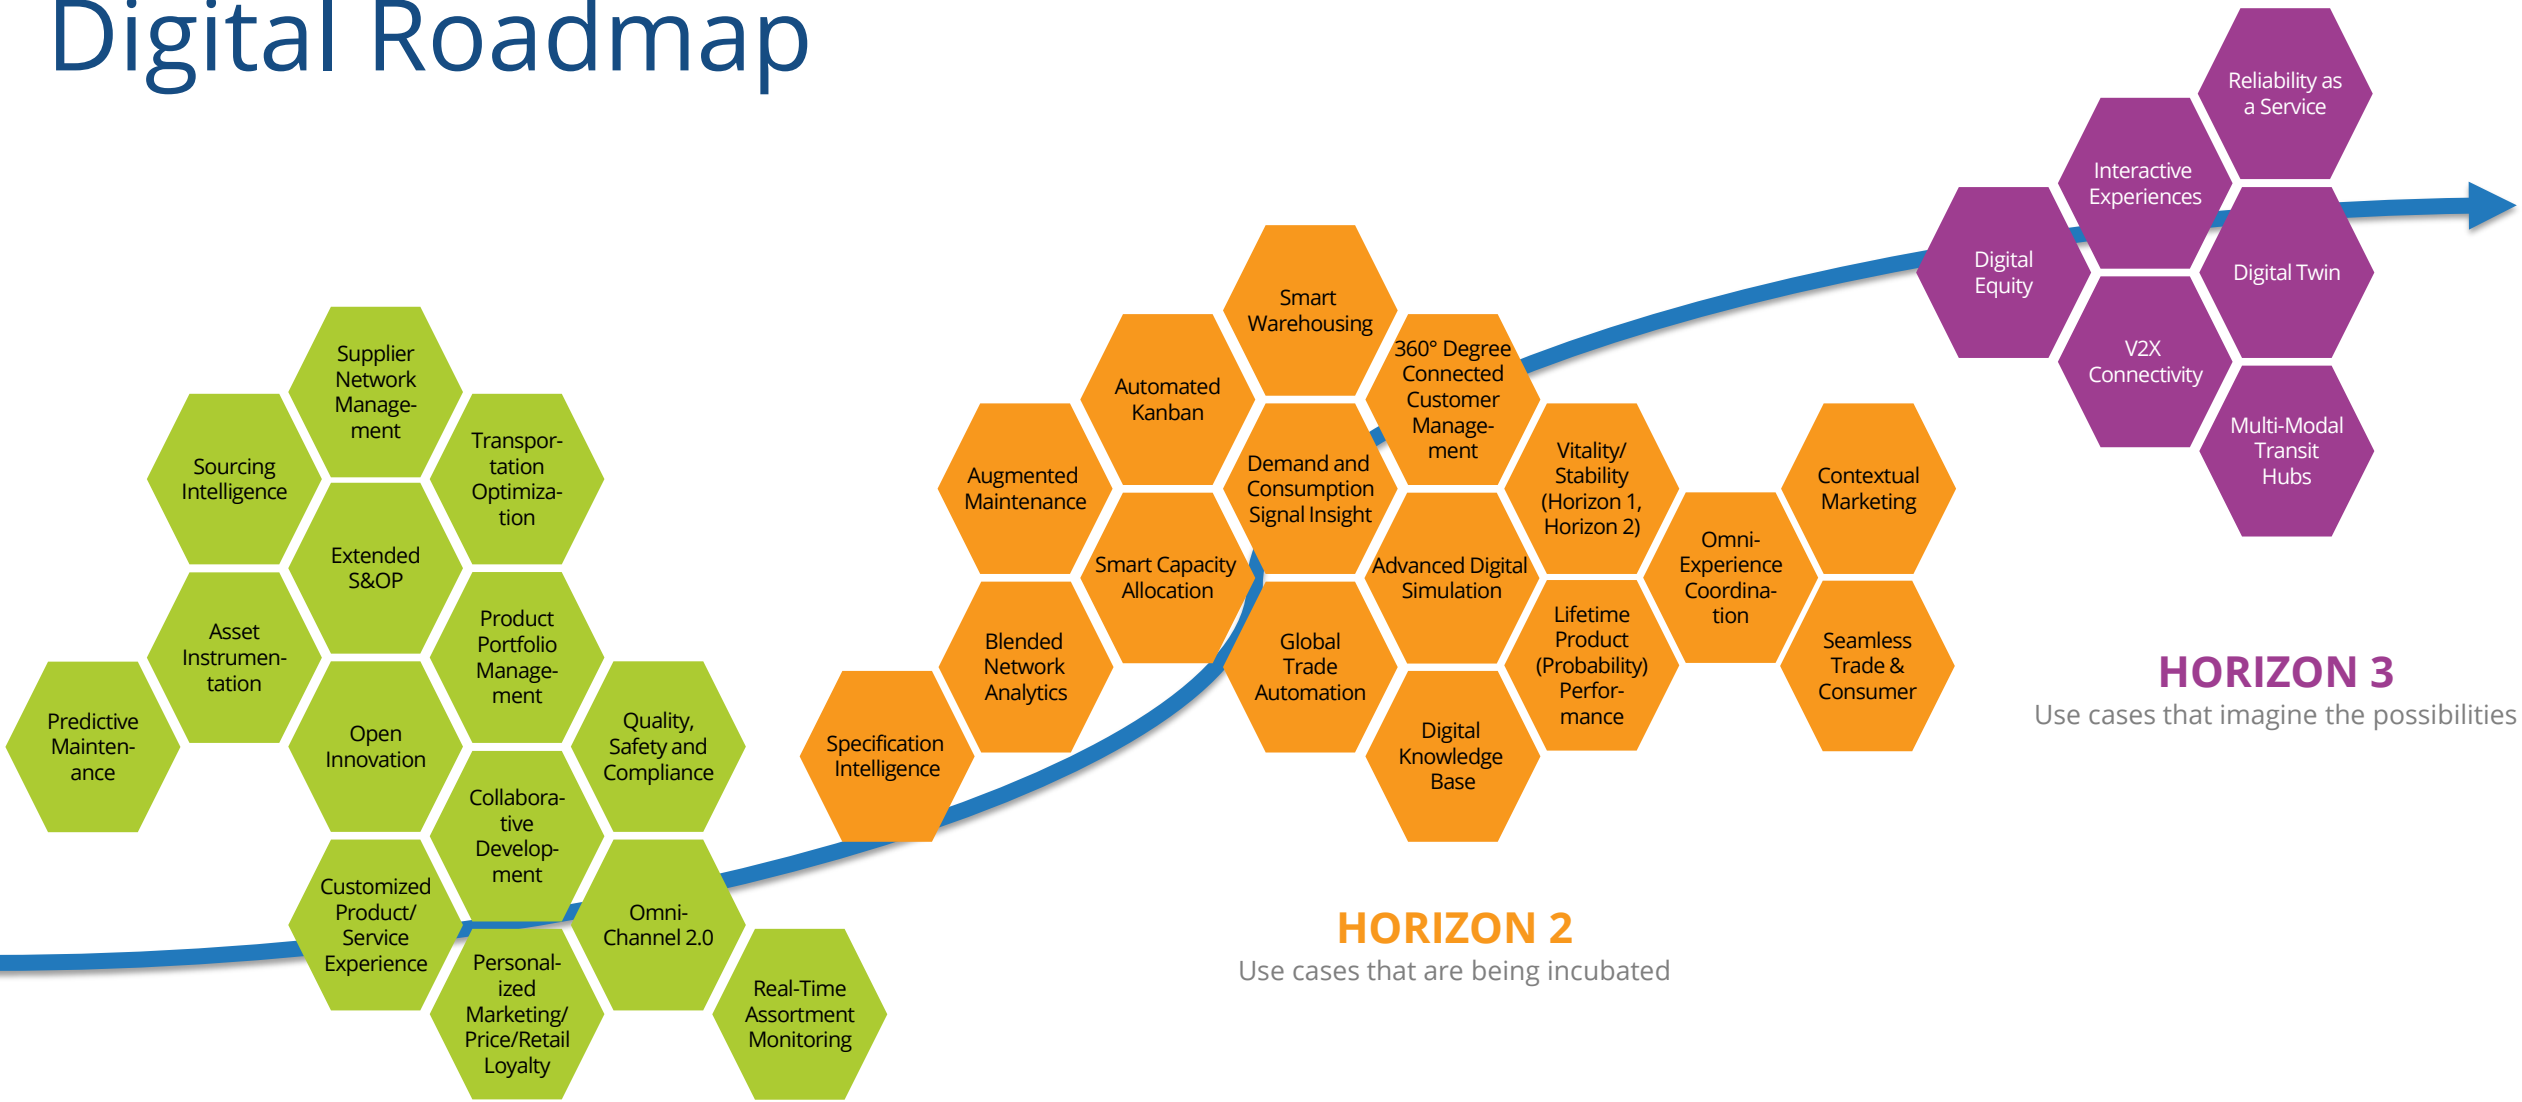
Digital Roadmap

Supplier Network Management

Sourcing Intelligence

Transportation Optimization

Extended S&OP

Asset Instrumentation

Product Portfolio Management

Predictive Maintenance

Open Innovation

Quality, Safety and Compliance

Collaborative Development

Customized Product/ Service Experience

Omni-Channel 2.0

Personalized Marketing/ Price/Retail Loyalty

Real-Time Assortment Monitoring

Smart Warehousing

Automated Kanban

360° Degree Connected Customer Management

Augmented Maintenance

Demand and Consumption Signal Insight

Vitality/ Stability (Horizon 1, Horizon 2)

Contextual Marketing

Smart Capacity Allocation

Advanced Digital Simulation

Omni-Experience Coordination

Blended Network Analytics

Global Trade Automation

Lifetime Product (Probability) Performance

Seamless Trade & Consumer

Specification Intelligence

Digital Knowledge Base

HORIZON 2
Use cases that are being incubated

Reliability as a Service

Interactive Experiences

Digital Equity

Digital Twin

V2X Connectivity

Multi-Modal Transit Hubs

HORIZON 3
Use cases that imagine the possibilities